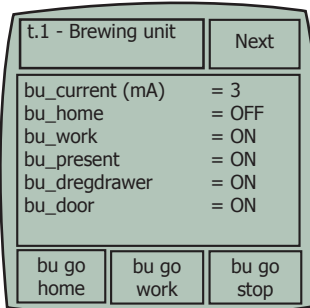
t.1 - Brewing unit

Next

| | |
|---|---|
| bu_current (mA) | = 3 |
| bu_home | = OFF |
| bu_work | = ON |
| bu_present | = ON |
| bu_dregdrawer | = ON |
| bu_door | = ON |

bu go home

bu go work

bu go stop